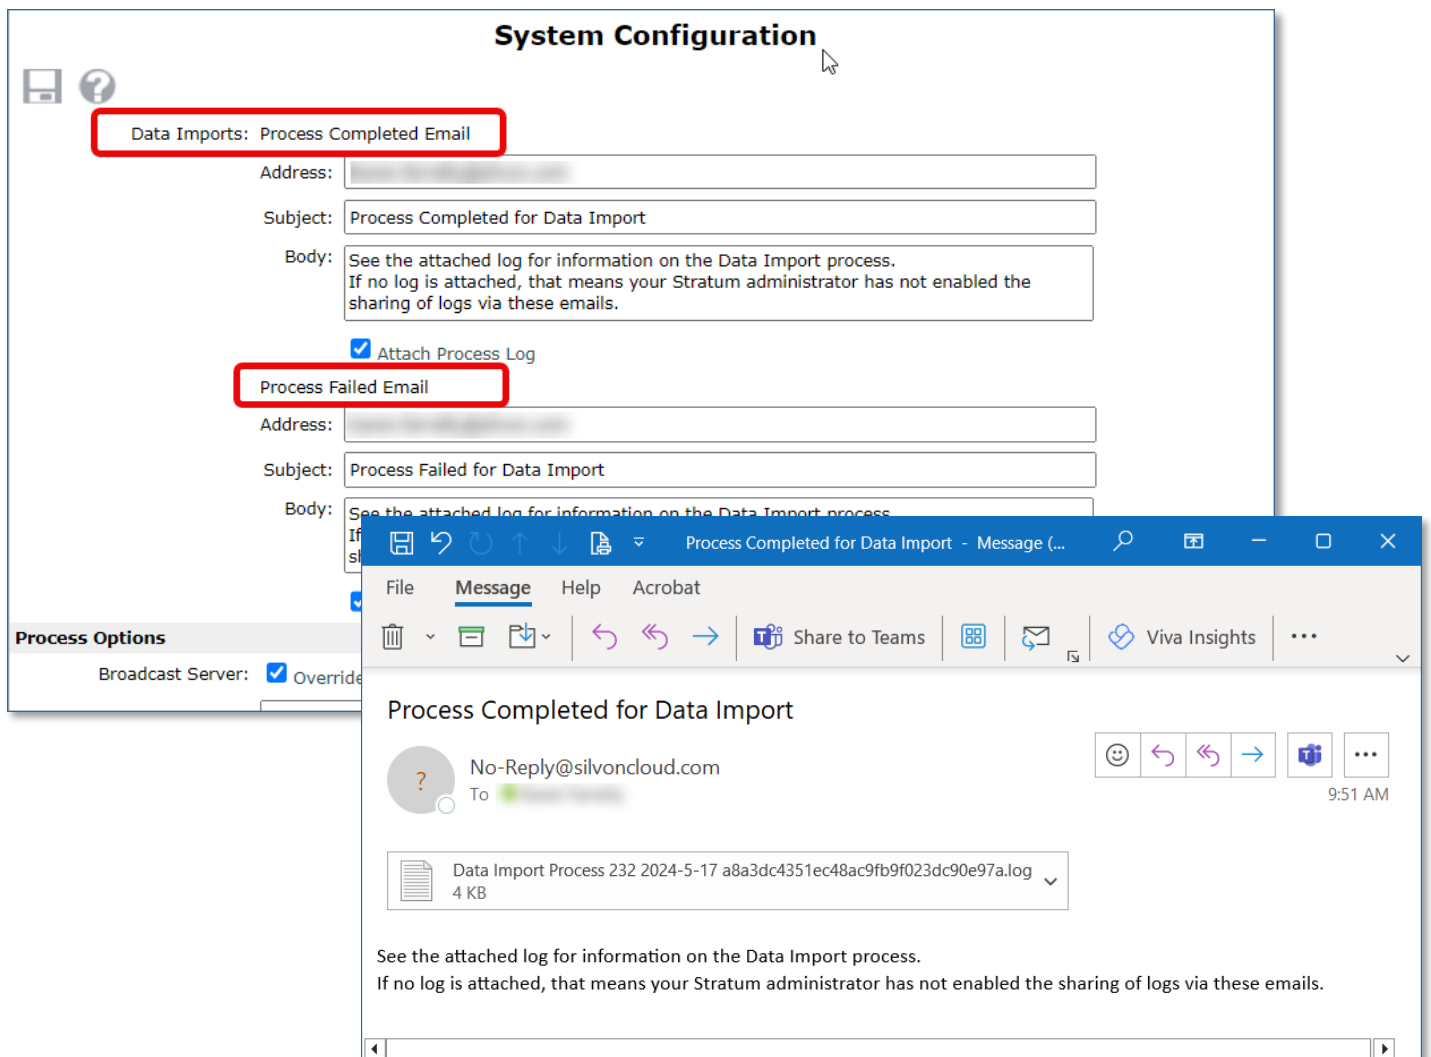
System Configuration

Data Imports: Process Completed Email

Address: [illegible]

Subject: Process Completed for Data Import

Body: See the attached log for information on the Data Import process.
If no log is attached, that means your Stratum administrator has not enabled the sharing of logs via these emails.

Attach Process Log

Process Failed Email

Address: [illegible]

Subject: Process Failed for Data Import

Body: See the attached log for information on the Data Import process.
If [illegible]
sh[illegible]

Process Options

Broadcast Server: Override

Process Completed for Data Import - Message (...

File Message Help Acrobat

Share to Teams Viva Insights

Process Completed for Data Import

No-Reply@silvoncloud.com
To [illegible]

9:51 AM

Data Import Process 232 2024-5-17 a8a3dc4351ec48ac9fb9f023dc90e97a.log
4 KB

See the attached log for information on the Data Import process.
If no log is attached, that means your Stratum administrator has not enabled the sharing of logs via these emails.